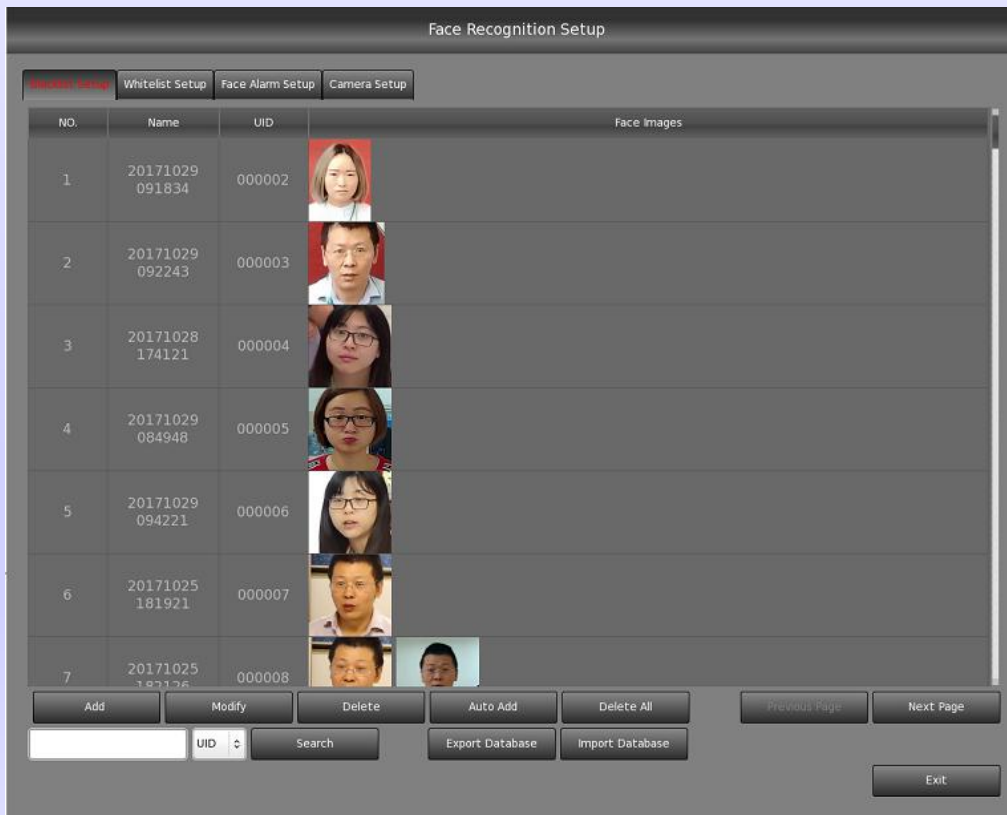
Face Recognition Setup

Blacklist Setup | Whitelist Setup | Face Alarm Setup | Camera Setup

| NO. | Name | UID | Face Images |
|---|---|---|---|
| 1 | 20171029 091834 | 000002 | |
| 2 | 20171029 092243 | 000003 | |
| 3 | 20171028 174121 | 000004 | |
| 4 | 20171029 084948 | 000005 | |
| 5 | 20171029 094221 | 000006 | |
| 6 | 20171025 181921 | 000007 | |
| 7 | 20171025 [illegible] | 000008 | |

Add
Modify
Delete
Auto Add
Delete All
Previous Page
Next Page
UID
Search
Export Database
Import Database
Exit